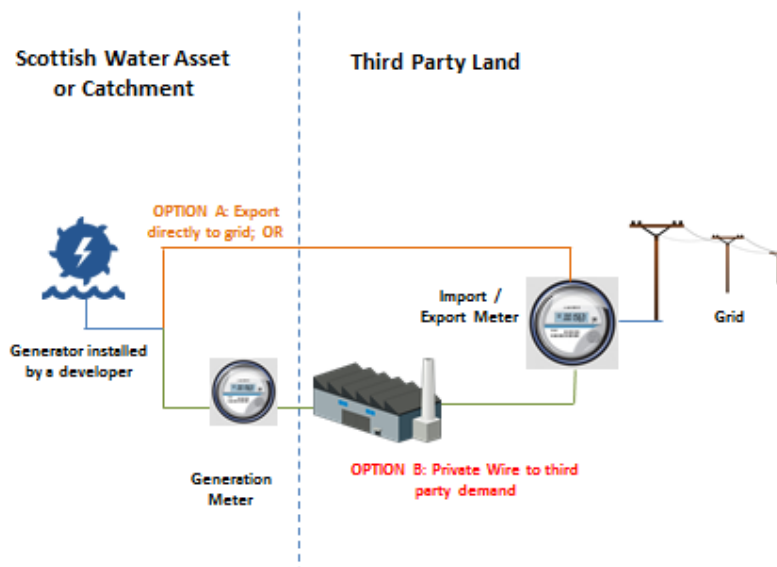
Scottish Water Asset or Catchment

Third Party Land

OPTION A: Export directly to grid; OR

Generator installed by a developer

Import / Export Meter

Grid

Generation Meter

OPTION B: Private Wire to third party demand